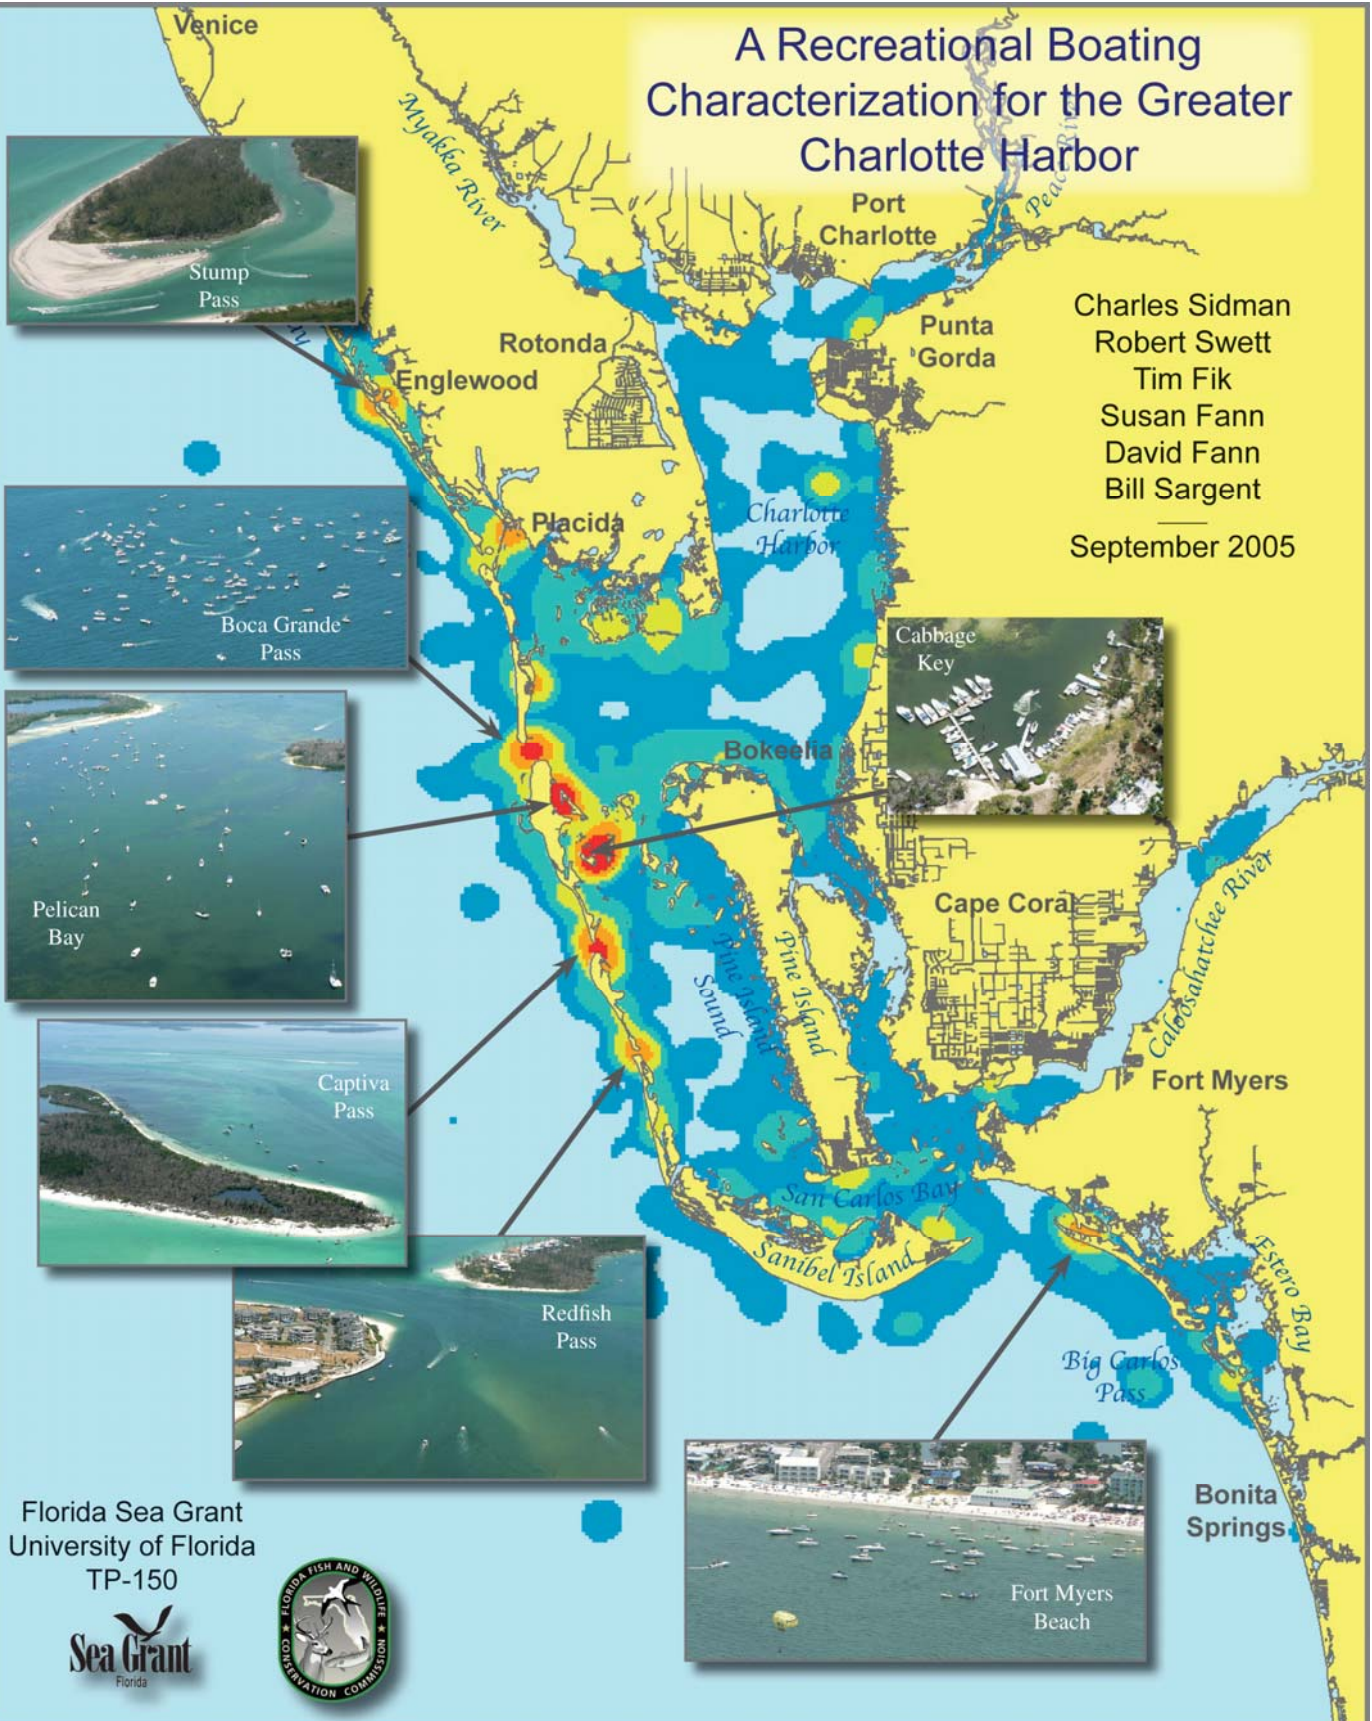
A Recreational Boating Characterization for the Greater Charlotte Harbor

Charles Sidman
Robert Swett
Tim Fik
Susan Fann
David Fann
Bill Sargent

September 2005

Venice

Myakka River

Peace River

Port Charlotte

Punta Gorda

Rotonda

Englewood

Stump Pass

Placida

Charlotte Harbor

Boca Grande Pass

Cabbage Key

Bokeelia

Pelican Bay

Cape Coral

Caloosahatchee River

Pine Island Sound

Pine Island

Fort Myers

Captiva Pass

Redfish Pass

San Carlos Bay

Sanibel Island

Estero Bay

Big Carlos Pass

Bonita Springs

Fort Myers Beach

Florida Sea Grant
University of Florida
TP-150

Sea Grant
Florida

FLORIDA FISH AND WILDLIFE CONSERVATION COMMISSION